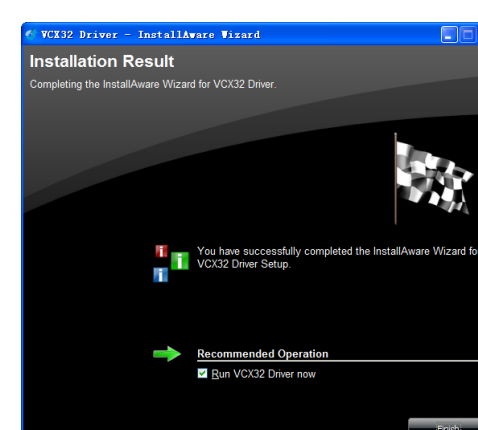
VCX32 Driver - InstallAware Wizard

Installation Result

Completing the InstallAware Wizard for VCX32 Driver.

You have successfully completed the InstallAware Wizard fo VCX32 Driver Setup.

Recommended Operation

Run VCX32 Driver now

Finish